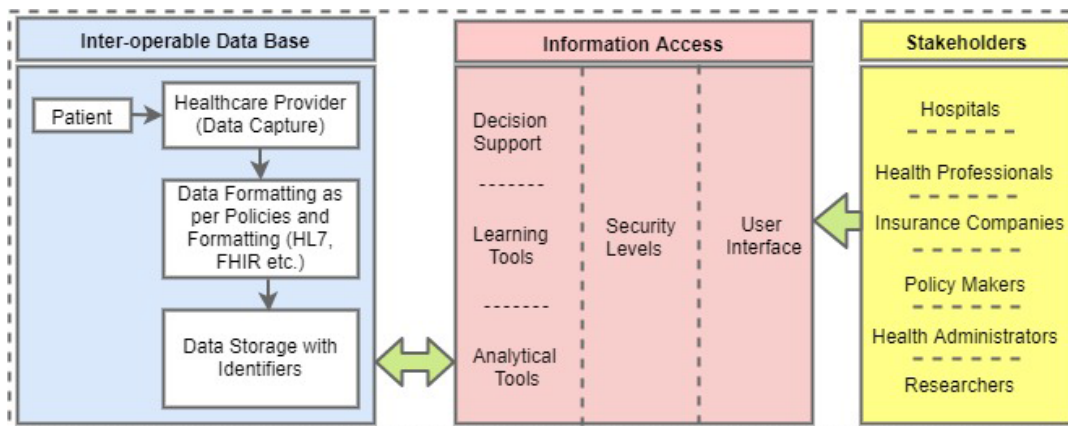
Inter-operable Data Base

Patient

Healthcare Provider (Data Capture)

Data Formatting as per Policies and Formatting (HL7, FHIR etc.)

Data Storage with Identifiers

Information Access

Decision Support

Learning Tools

Analytical Tools

Security Levels

User Interface

Stakeholders

Hospitals

Health Professionals

Insurance Companies

Policy Makers

Health Administrators

Researchers